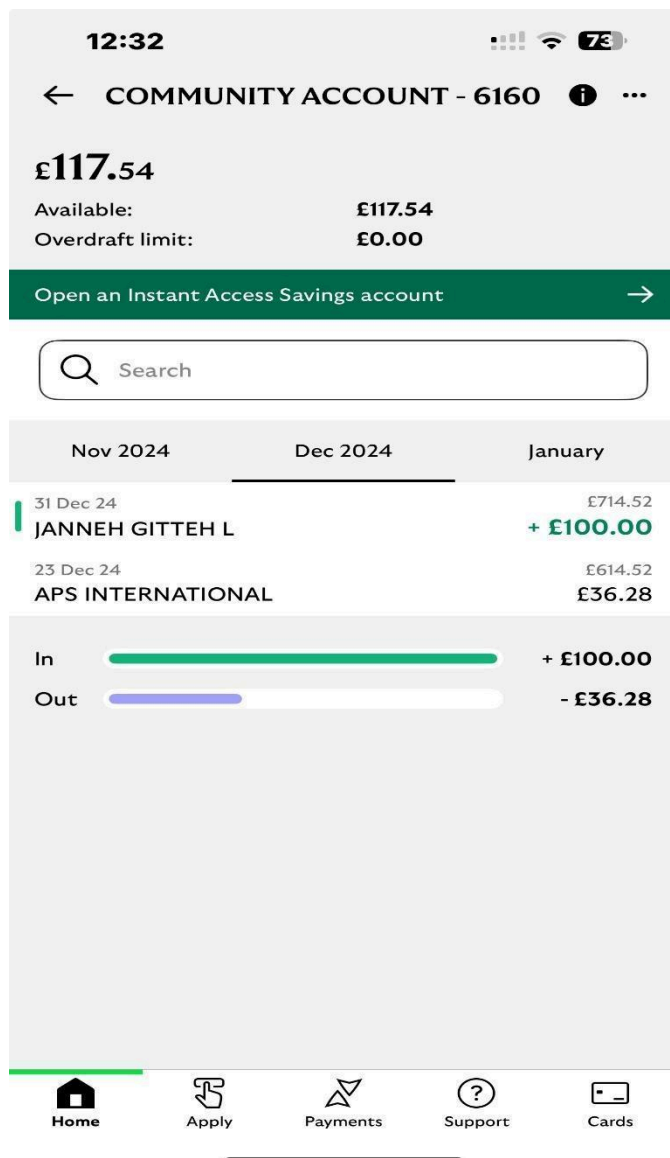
12:32

73

← COMMUNITY ACCOUNT - 6160

£117.54

Available: £117.54
Overdraft limit: £0.00

Open an Instant Access Savings account →

Search

Nov 2024
Dec 2024
January

31 Dec 24
JANNEH GITTEH L
£714.52
+ £100.00

23 Dec 24
APS INTERNATIONAL
£614.52
£36.28

In + £100.00
Out - £36.28

Home
Apply
Payments
Support
Cards